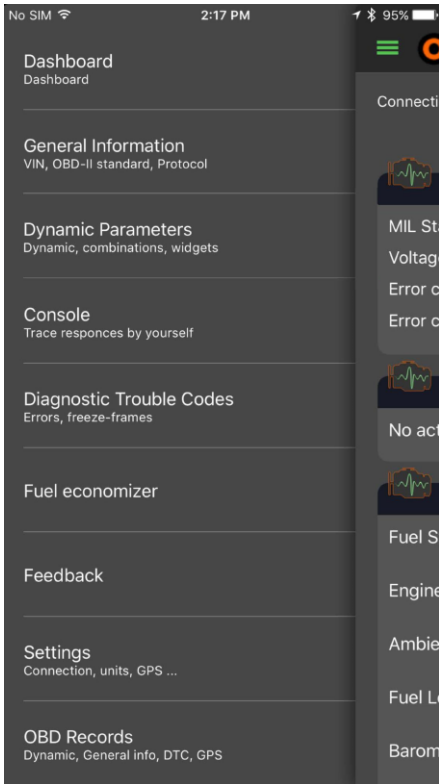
No SIM 2:17 PM 95%

Dashboard
Dashboard

General Information
VIN, OBD-II standard, Protocol

Dynamic Parameters
Dynamic, combinations, widgets

Console
Trace responces by yourself

Diagnostic Trouble Codes
Errors, freeze-frames

Fuel economizer

Feedback

Settings
Connection, units, GPS ...

OBD Records
Dynamic, General info, DTC, GPS

Connecti

MIL St
Voltag
Error c
Error c

No act

Fuel S
Engine
Ambie
Fuel L
Barom